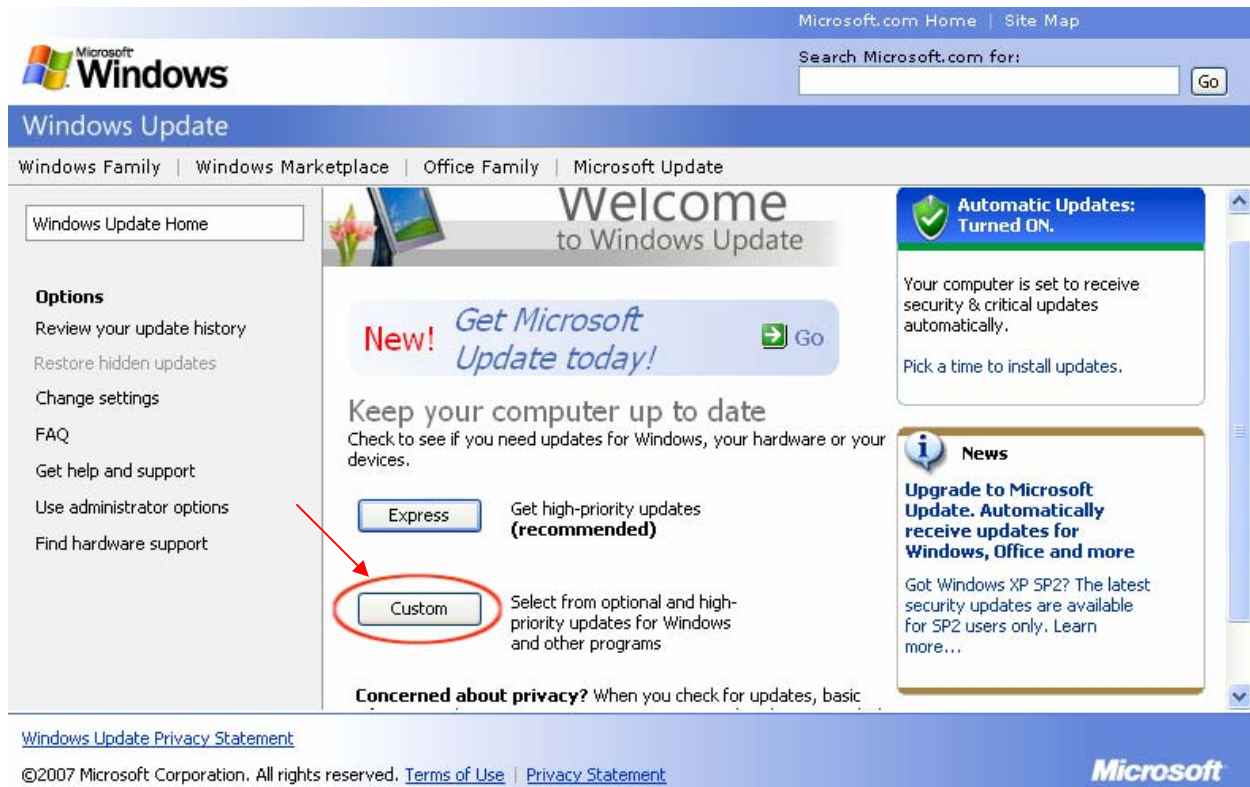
Microsoft.com Home | Site Map

Microsoft Windows

Search Microsoft.com for:

Go

Windows Update

Windows Family | Windows Marketplace | Office Family | Microsoft Update

Windows Update Home

Options

Review your update history

Restore hidden updates

Change settings

FAQ

Get help and support

Use administrator options

Find hardware support

Welcome to Windows Update

New! Get Microsoft Update today!

Go

Keep your computer up to date

Check to see if you need updates for Windows, your hardware or your devices.

Express

Get high-priority updates **(recommended)**

Custom

Select from optional and high-priority updates for Windows and other programs

**Concerned about privacy?** When you check for updates, basic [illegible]

Automatic Updates: Turned ON.

Your computer is set to receive security & critical updates automatically.

Pick a time to install updates.

News

Upgrade to Microsoft Update. Automatically receive updates for Windows, Office and more

Got Windows XP SP2? The latest security updates are available for SP2 users only. Learn more...

Windows Update Privacy Statement

©2007 Microsoft Corporation. All rights reserved. Terms of Use | Privacy Statement

Microsoft